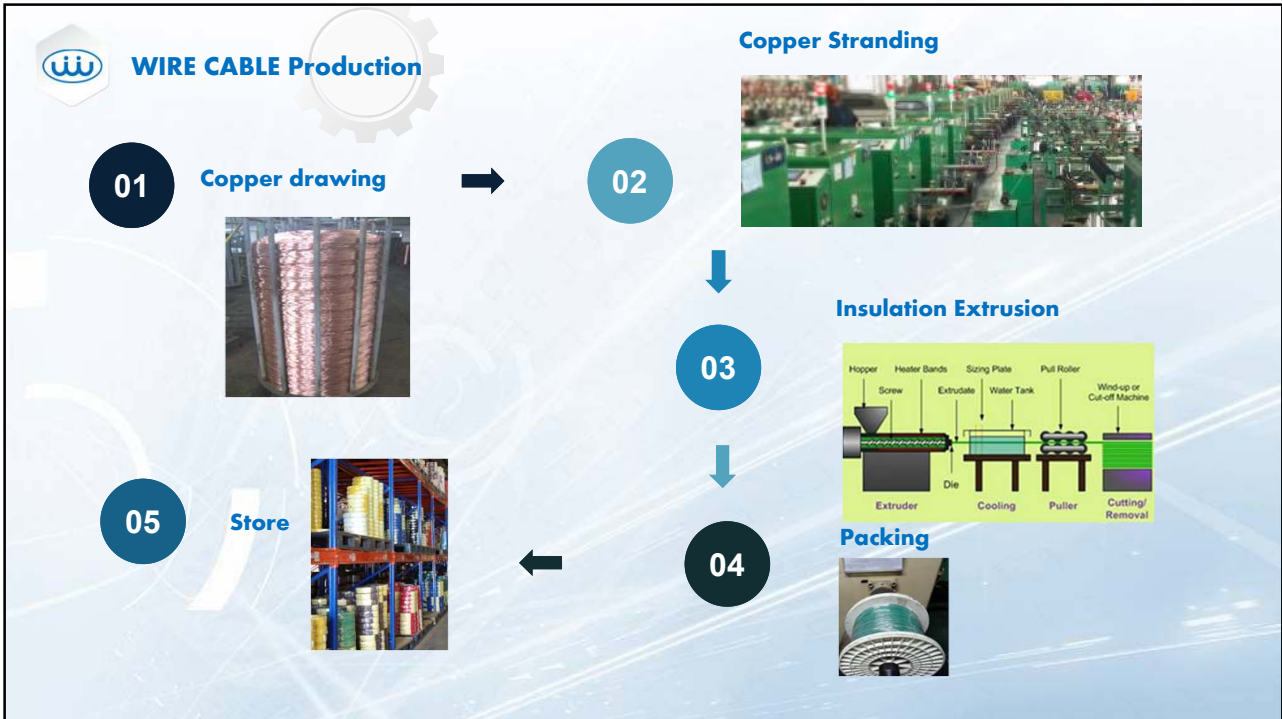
WIRE CABLE Production

01 Copper drawing

02 Copper Stranding

03 Insulation Extrusion

Hopper
Screw
Heater Bands
Extrudate
Sizing Plate
Water Tank
Pull Roller
Wind-up or Cut-off Machine
Extruder
Die
Cooling
Puller
Cutting/ Removal

04 Packing

05 Store